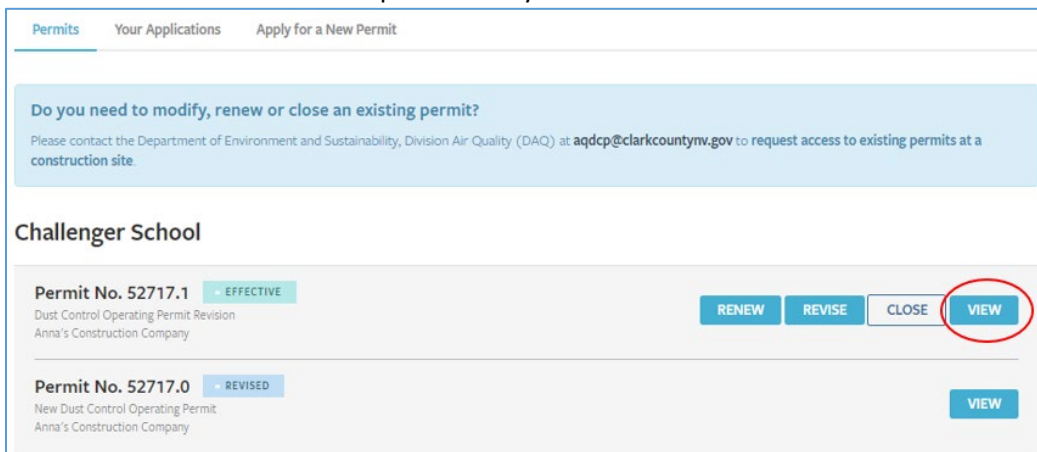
Permits Your Applications Apply for a New Permit

Do you need to modify, renew or close an existing permit?

Please contact the Department of Environment and Sustainability, Division Air Quality (DAQ) at aqdcp@clarkcountynv.gov to request access to existing permits at a construction site.

Challenger School

Permit No. 52717.1 EFFECTIVE
Dust Control Operating Permit Revision
Anna's Construction Company

RENEW REVISE CLOSE VIEW

Permit No. 52717.0 REVISED
New Dust Control Operating Permit
Anna's Construction Company

VIEW